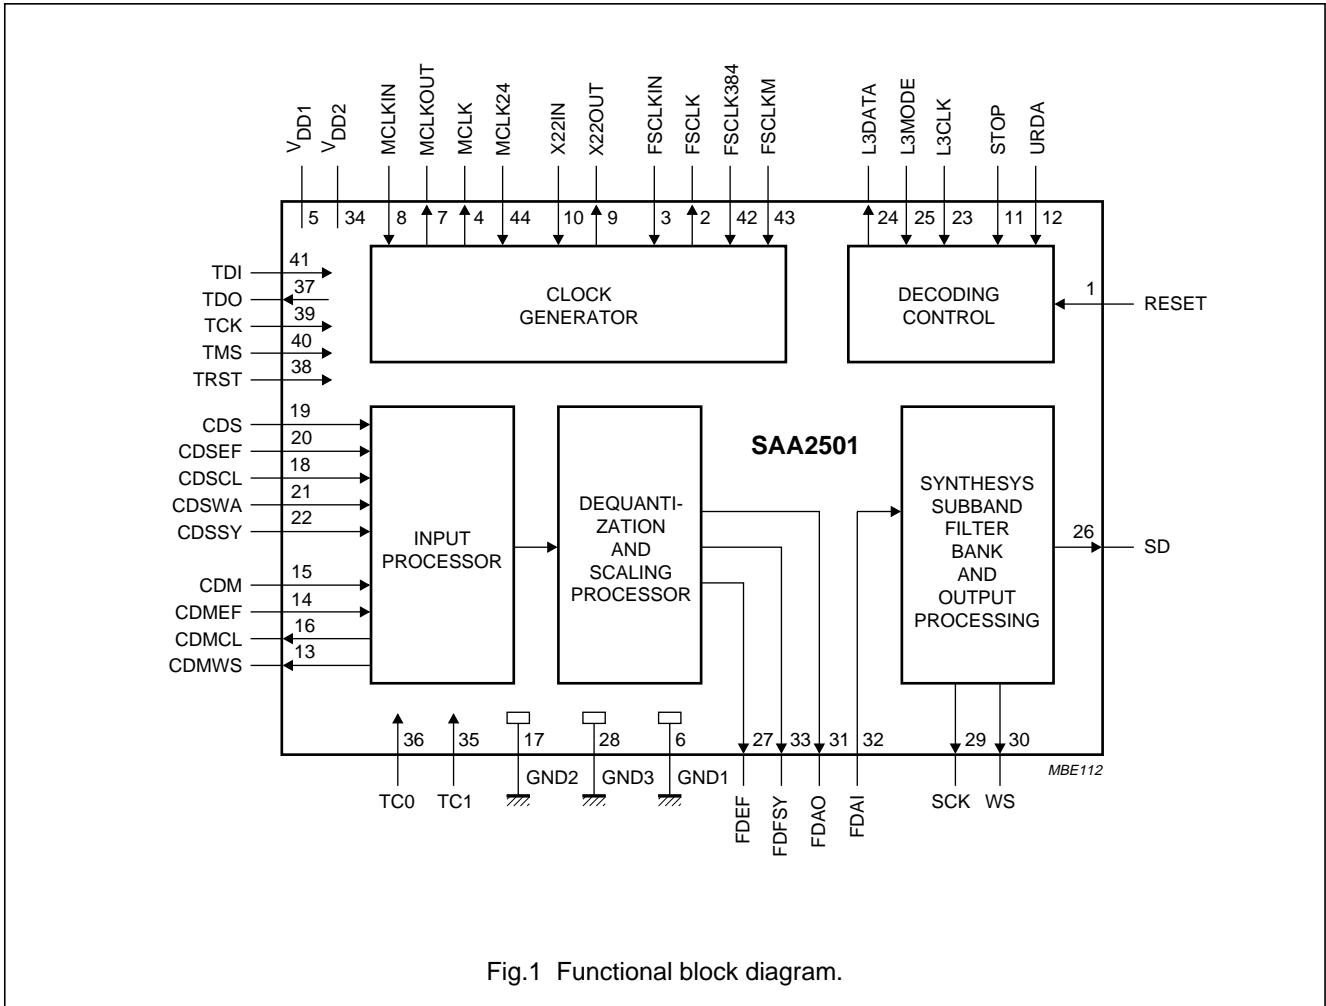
$V_{DD1}$ 5
$V_{DD2}$ 34
MCLKIN 8
MCLKOUT 7
MCLK 4
MCLK24 44
X22IN 10
X22OUT 9
FSCLKIN 3
FSCLK 2
FSCLK384 42
FSCLKM 43
L3DATA 24
L3MODE 25
L3CLK 23
STOP 11
URDA 12

CLOCK GENERATOR

DECODING CONTROL

1 RESET

TDI 41
TDO 37
TCK 39
TMS 40
TRST 38

CDS 19
CDSEF 20
CDSCL 18
CDSWA 21
CDSSY 22

CDM 15
CDMEF 14
CDMCL 16
CDMWS 13

INPUT PROCESSOR

DEQUANTIZATION AND SCALING PROCESSOR

SAA2501

SYNTHESYS SUBBAND FILTER BANK AND OUTPUT PROCESSING

26 SD

36 TC0
35 TC1
17 GND2
28 GND3
6 GND1
27 FDEF
33 FDFSY
31 FDAO
32 FDAI
29 SCK
30 WS

MBE112

Fig.1 Functional block diagram.